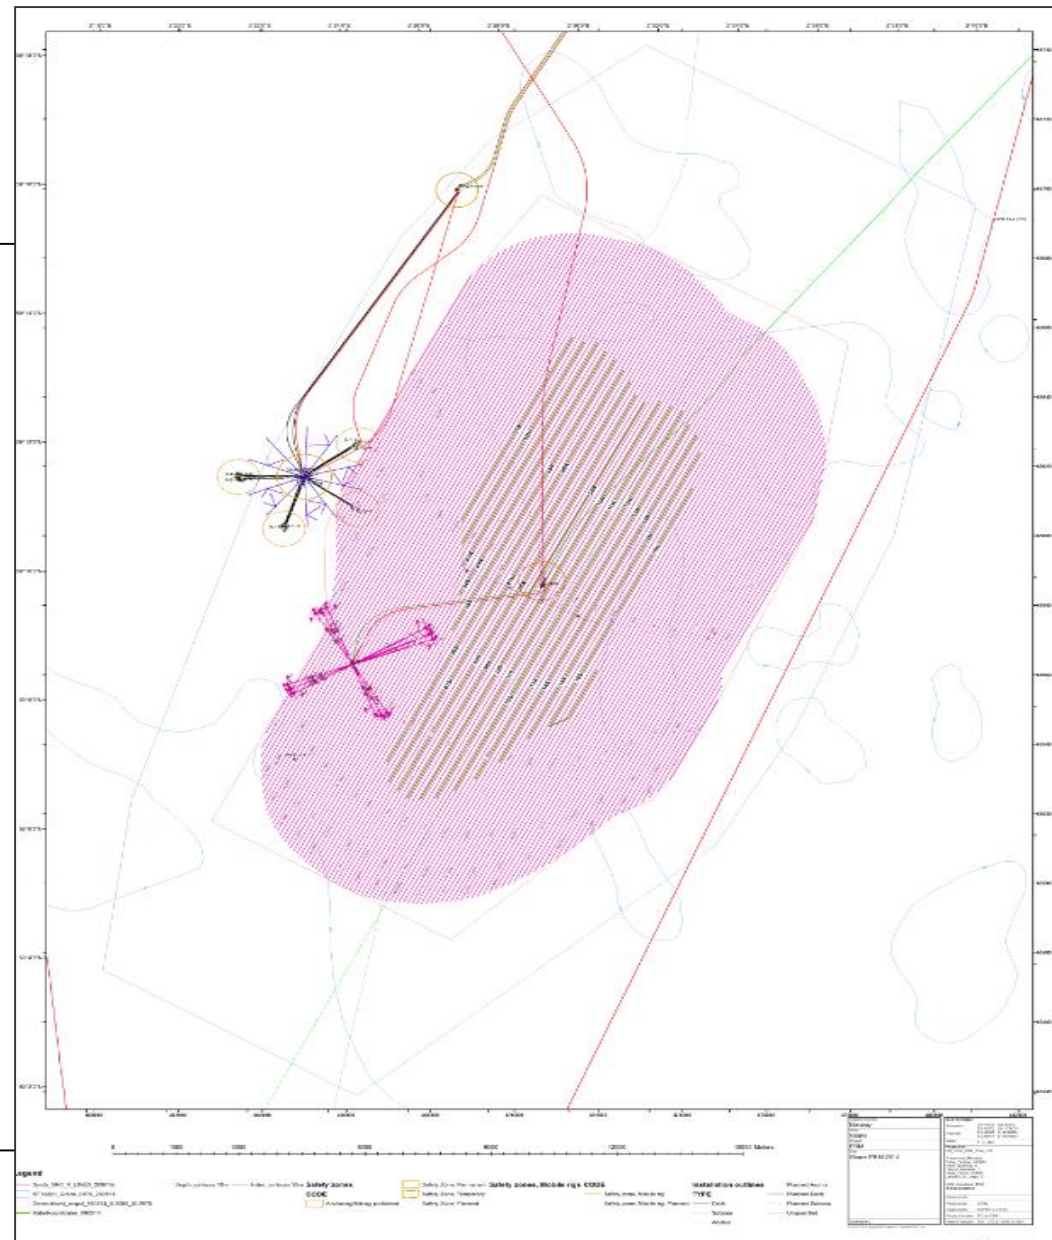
0 1500 3000 6000 9000 12000 18000 Meters

Legend

Safety zones
CODE
Anchoring/fishing prohibited

Safety Zone, Permanent
Safety Zone, Temporary
Safety Zone, Planned

Safety zones, Mobile rigs CODE
Safety zone, Mobile rig
Safety zone, Mobile rig, Planned

Installation outlines
TYPE
Deck
Subsea
Anchor
Planned Anchor
Planned Deck
Planned Subsea
Unspecified